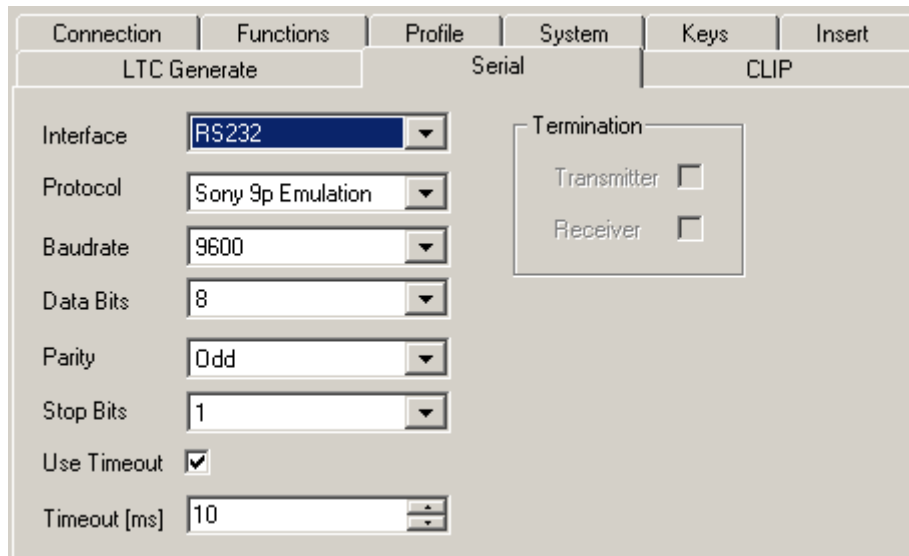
Connection | Functions | Profile | System | Keys | Insert
LTC Generate | Serial | CLIP

Interface RS232
Protocol Sony 9p Emulation
Baudrate 9600
Data Bits 8
Parity Odd
Stop Bits 1
Use Timeout
Timeout [ms] 10

Termination
Transmitter
Receiver